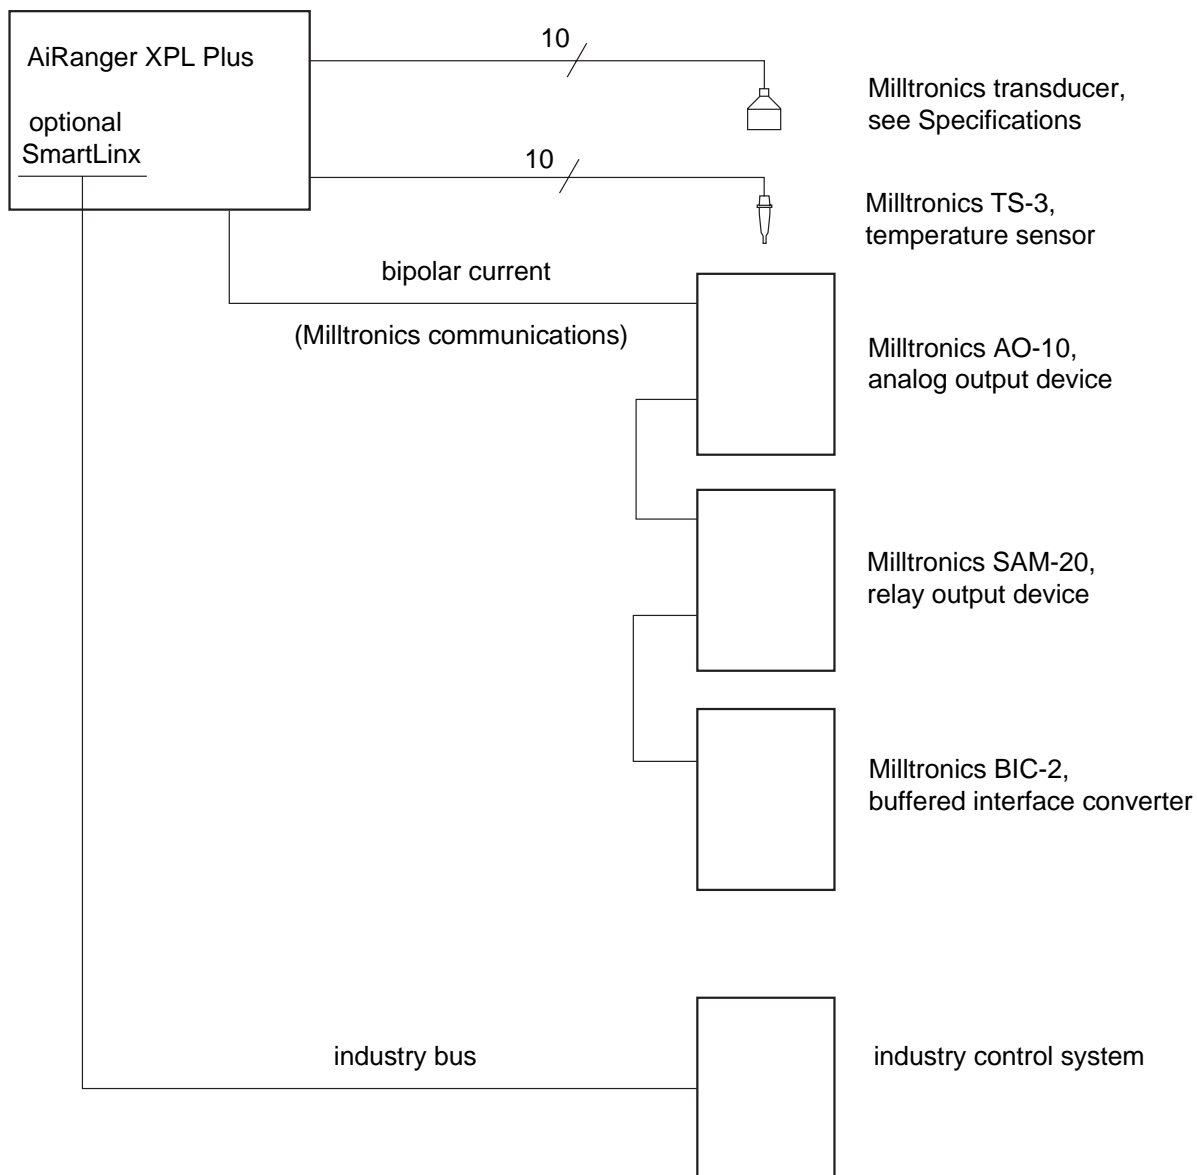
AiRanger XPL Plus

optional SmartLinx

10

Milltronics transducer, see Specifications

10

Milltronics TS-3, temperature sensor

bipolar current

(Milltronics communications)

Milltronics AO-10, analog output device

Milltronics SAM-20, relay output device

Milltronics BIC-2, buffered interface converter

industry bus

industry control system